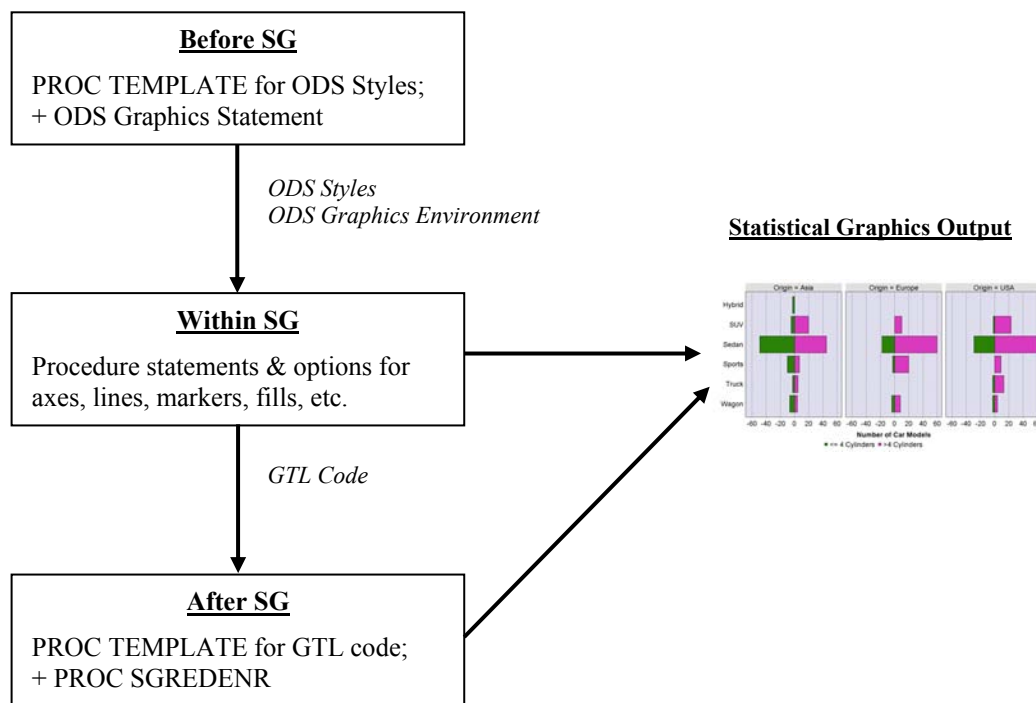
Before SG

PROC TEMPLATE for ODS Styles;
+ ODS Graphics Statement

ODS Styles
ODS Graphics Environment

Statistical Graphics Output

Origin = Asia
Origin = Europe
Origin = USA

Hybrid
SUV
Sedan
Sports
Truck
Wagon

-60 -40 -20 0 20 40 60 -60 -40 -20 0 20 40 60 -60 -40 -20 0 20 40 60
Number of Car Models
<= 4 Cylinders >4 Cylinders

Within SG

Procedure statements & options for axes, lines, markers, fills, etc.

GTL Code

After SG

PROC TEMPLATE for GTL code;
+ PROC SGREDENR